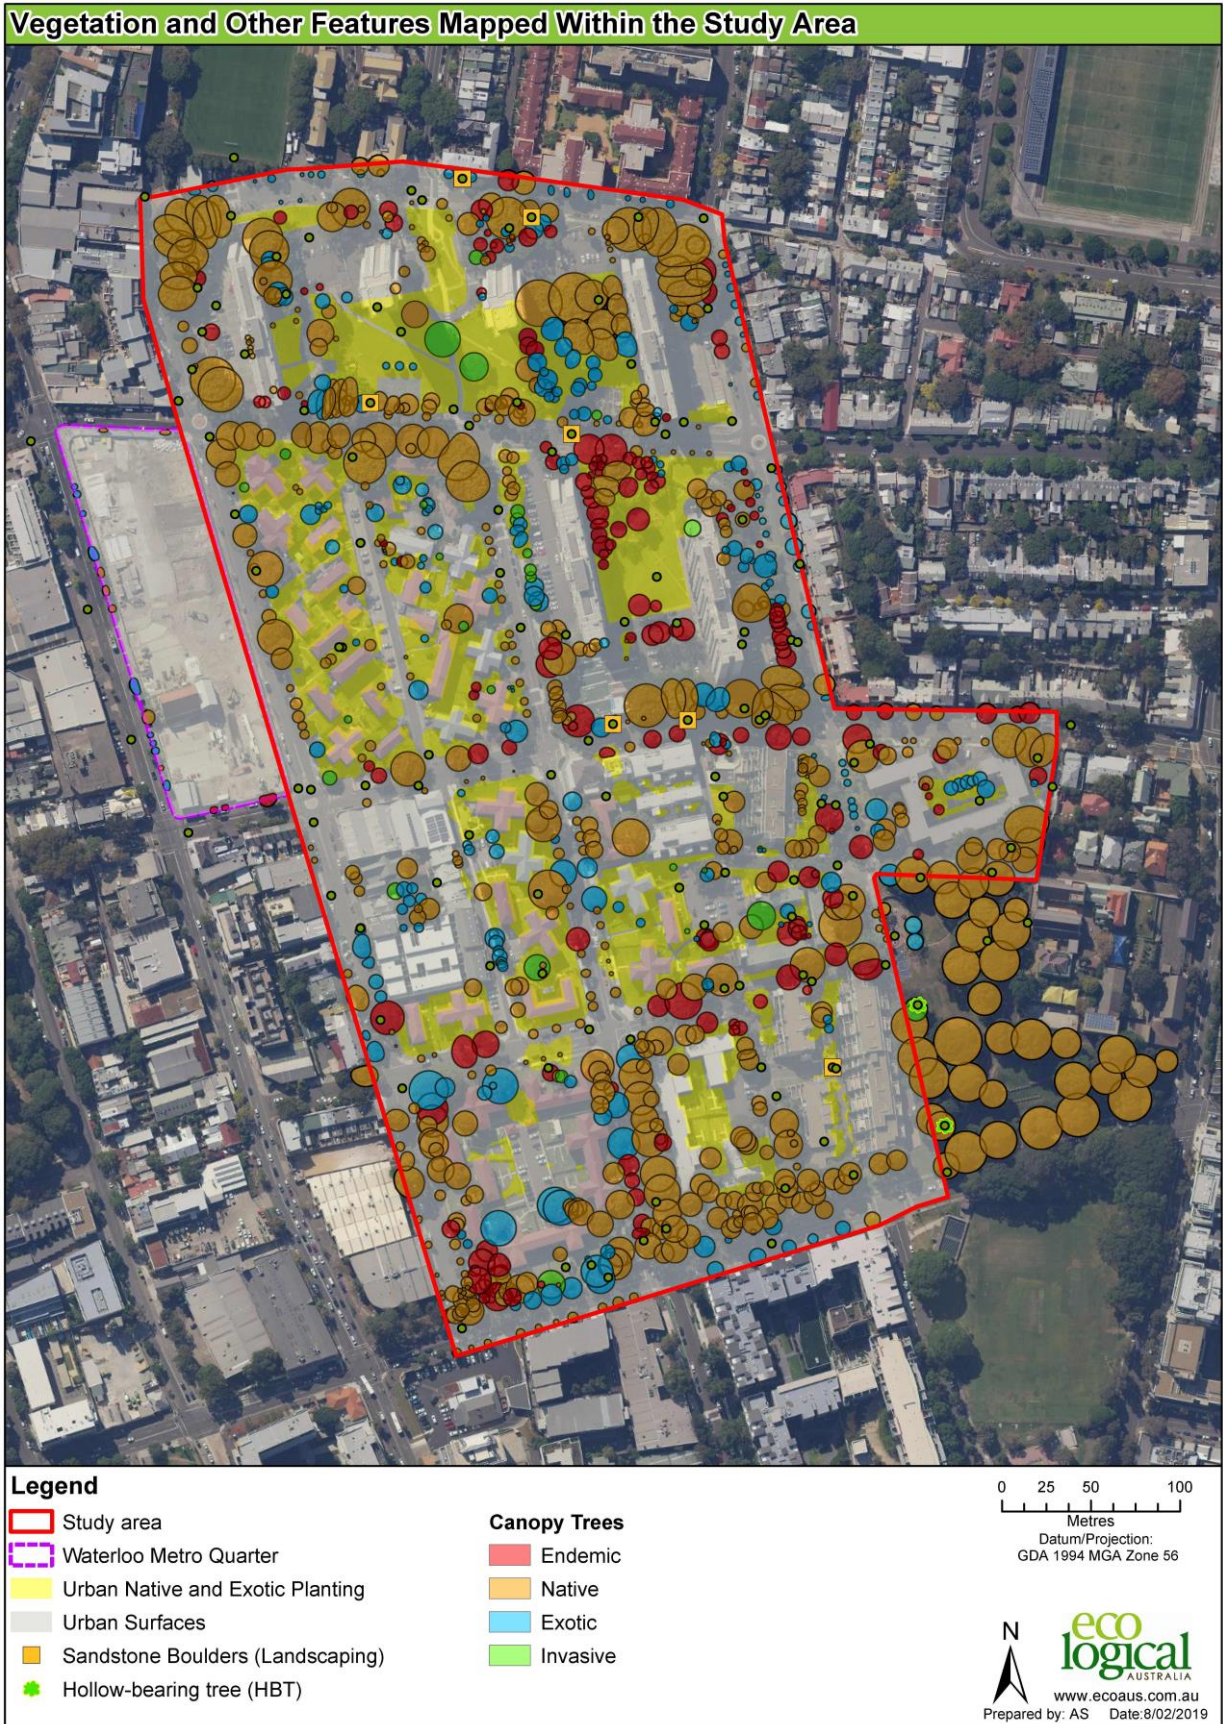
Vegetation and Other Features Mapped Within the Study Area

Legend
Study area
Waterloo Metro Quarter
Urban Native and Exotic Planting
Urban Surfaces
Sandstone Boulders (Landscaping)
Hollow-bearing tree (HBT)

Canopy Trees
Endemic
Native
Exotic
Invasive

0 25 50 100
Metres
Datum/Projection:
GDA 1994 MGA Zone 56

N

eco logical
AUSTRALIA
www.ecoaus.com.au
Prepared by: AS Date:8/02/2019